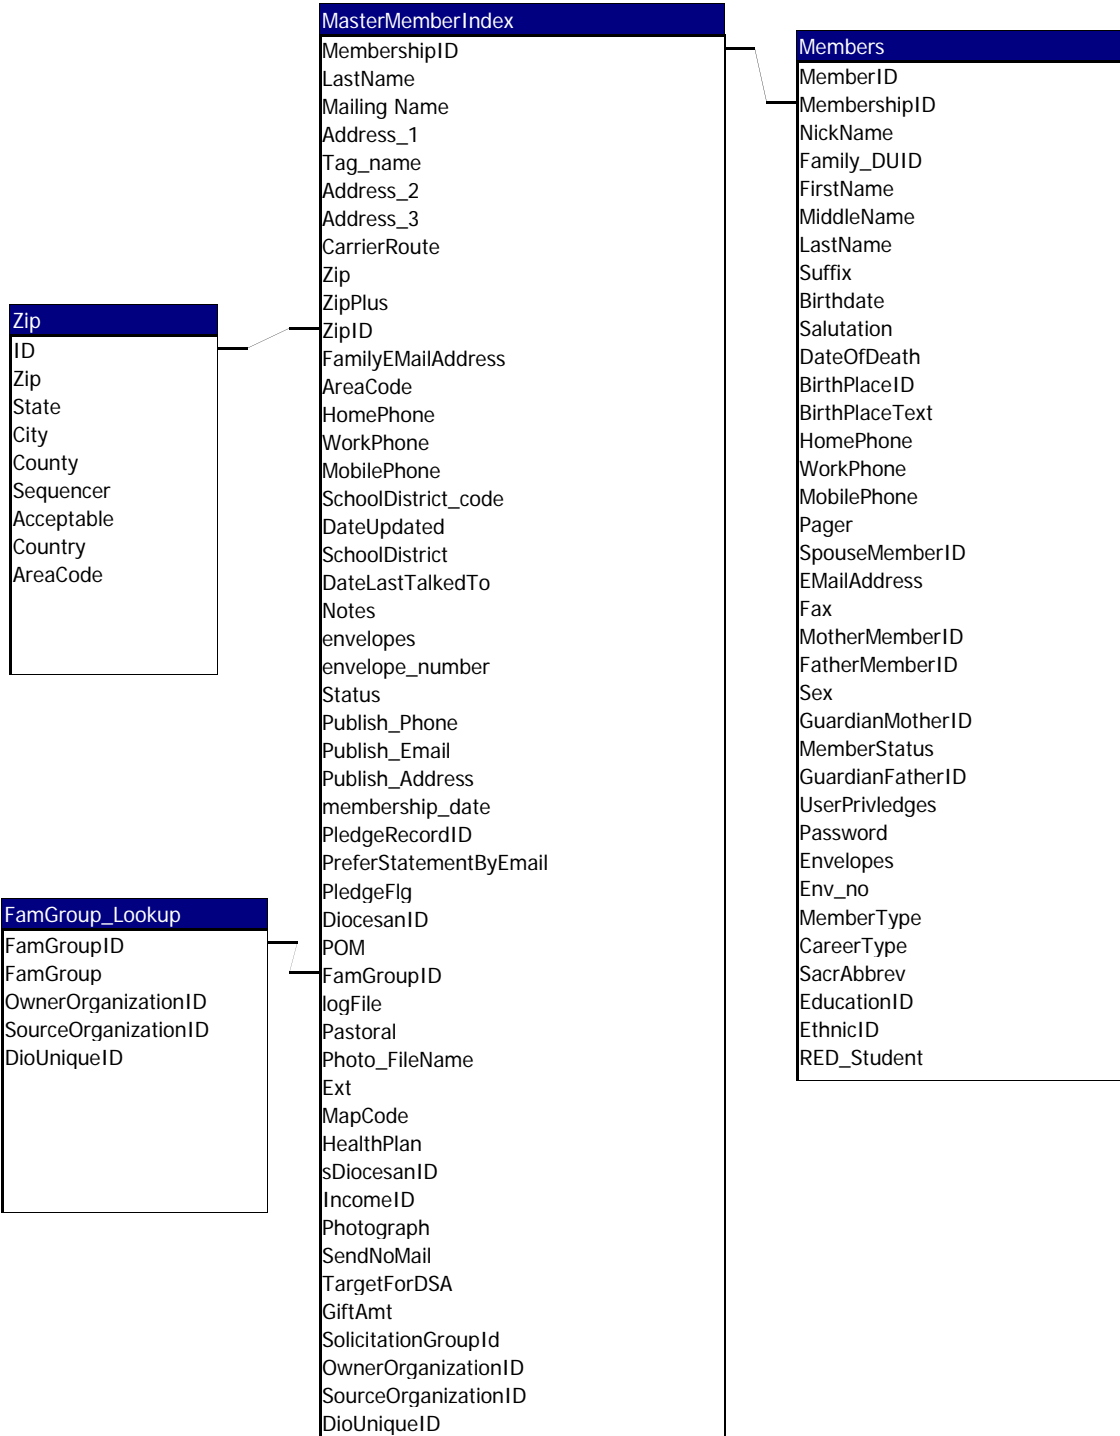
MasterMemberIndex
MembershipID
LastName
Mailing Name
Address_1
Tag_name
Address_2
Address_3
CarrierRoute
Zip
ZipPlus
ZipID
FamilyEMailAddress
AreaCode
HomePhone
WorkPhone
MobilePhone
SchoolDistrict_code
DateUpdated
SchoolDistrict
DateLastTalkedTo
Notes
envelopes
envelope_number
Status
Publish_Phone
Publish_Email
Publish_Address
membership_date
PledgeRecordID
PreferStatementByEmail
PledgeFlg
DiocesanID
POM
FamGroupID
logFile
Pastoral
Photo_FileName
Ext
MapCode
HealthPlan
sDiocesanID
IncomeID
Photograph
SendNoMail
TargetForDSA
GiftAmt
SolicitationGroupId
OwnerOrganizationID
SourceOrganizationID
DioUniqueID

Members
MemberID
MembershipID
NickName
Family_DUID
FirstName
MiddleName
LastName
Suffix
Birthdate
Salutation
DateOfDeath
BirthPlaceID
BirthPlaceText
HomePhone
WorkPhone
MobilePhone
Pager
SpouseMemberID
EMailAddress
Fax
MotherMemberID
FatherMemberID
Sex
GuardianMotherID
MemberStatus
GuardianFatherID
UserPrivledges
Password
Envelopes
Env_no
MemberType
CareerType
SacrAbbrev
EducationID
EthnicID
RED_Student

Zip
ID
Zip
State
City
County
Sequencer
Acceptable
Country
AreaCode

FamGroup_Lookup
FamGroupID
FamGroup
OwnerOrganizationID
SourceOrganizationID
DioUniqueID